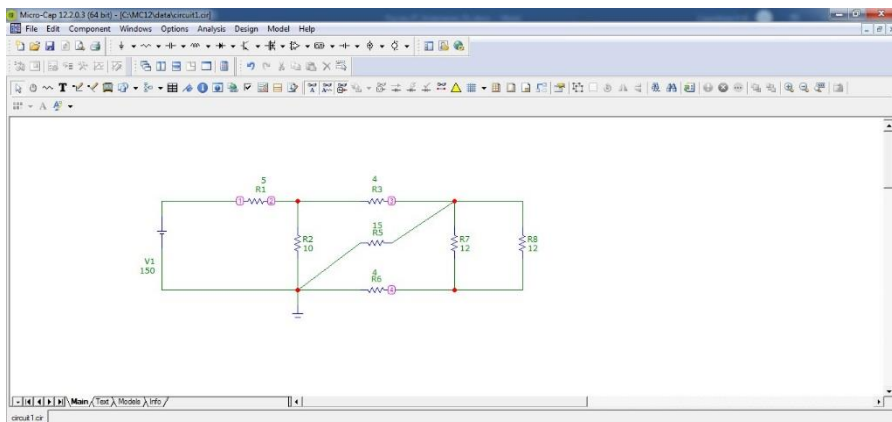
Micro-Cap 12.2.0.3 (64 bit) - [C:\MC12\data\circuit1.cir]

File Edit Component Windows Options Analysis Design Model Help

5
R1
1 2

4
R3
3

15
R5

4
R6
0

R2
10

R7
12

R8
12

V1
150

Main Text Models Info

circuit1.cir